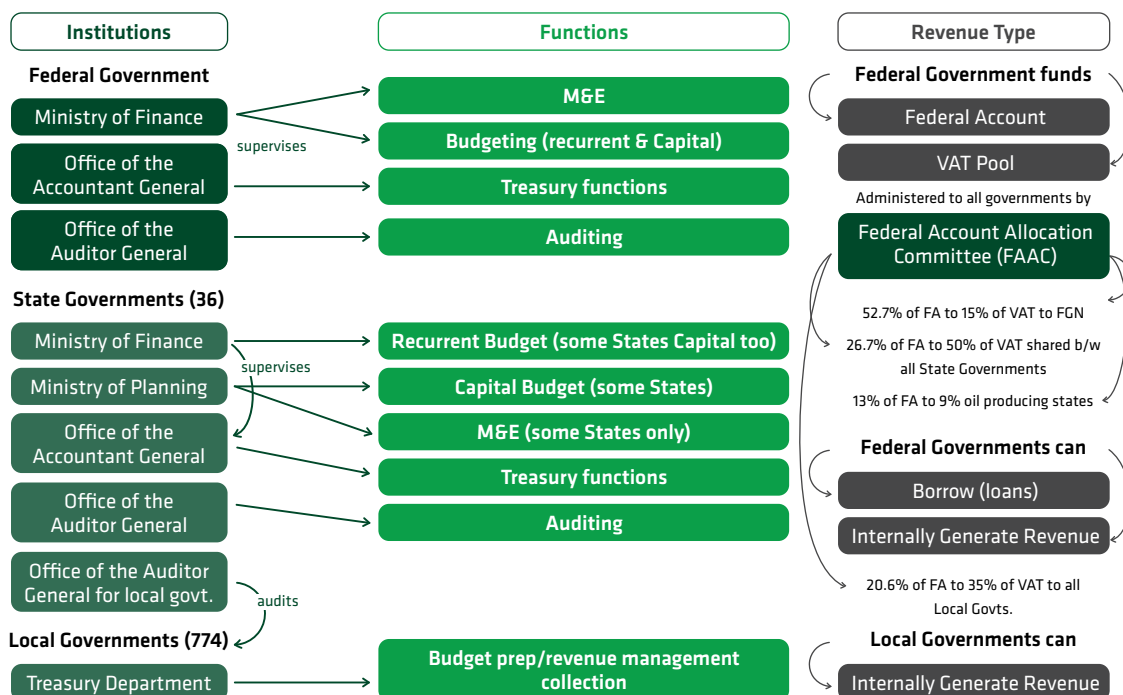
Institutions

Federal Government

Ministry of Finance

supervises

Office of the Accountant General

Office of the Auditor General

State Governments (36)

Ministry of Finance

supervises

Ministry of Planning

Office of the Accountant General

Office of the Auditor General

Office of the Auditor General for local govt.

audits

Local Governments (774)

Treasury Department

Functions

M&E

Budgeting (recurrent & Capital)

Treasury functions

Auditing

Recurrent Budget (some States Capital too)

Capital Budget (some States)

M&E (some States only)

Treasury functions

Auditing

Budget prep/revenue management collection

Revenue Type

Federal Government funds

Federal Account

VAT Pool

Administered to all governments by

Federal Account Allocation Committee (FAAC)

52.7% of FA to 15% of VAT to FGN

26.7% of FA to 50% of VAT shared b/w all State Governments

13% of FA to 9% oil producing states

Federal Governments can

Borrow (loans)

Internally Generate Revenue

20.6% of FA to 35% of VAT to all Local Govts.

Local Governments can

Internally Generate Revenue